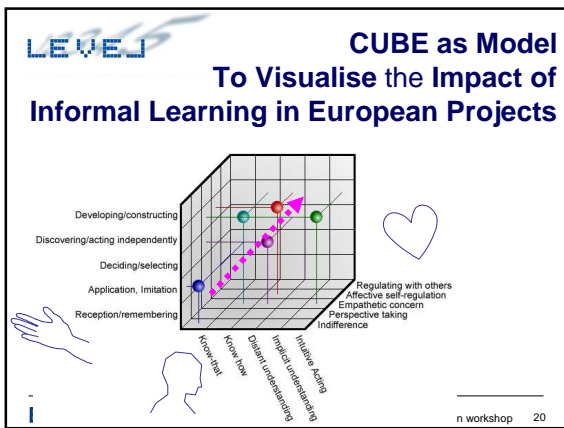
LEVEL

CUBE as Model To Visualise the Impact of Informal Learning in European Projects

Developing/constructing
Discovering/acting independently
Deciding/selecting
Application, Imitation
Reception/remembering

Regulating with others
Affective self-regulation
Empathetic concern
Perspective taking
Indifference

Know-that
Know how
Distant understanding
Implicit understanding
Intuitive Acting

n workshop 20